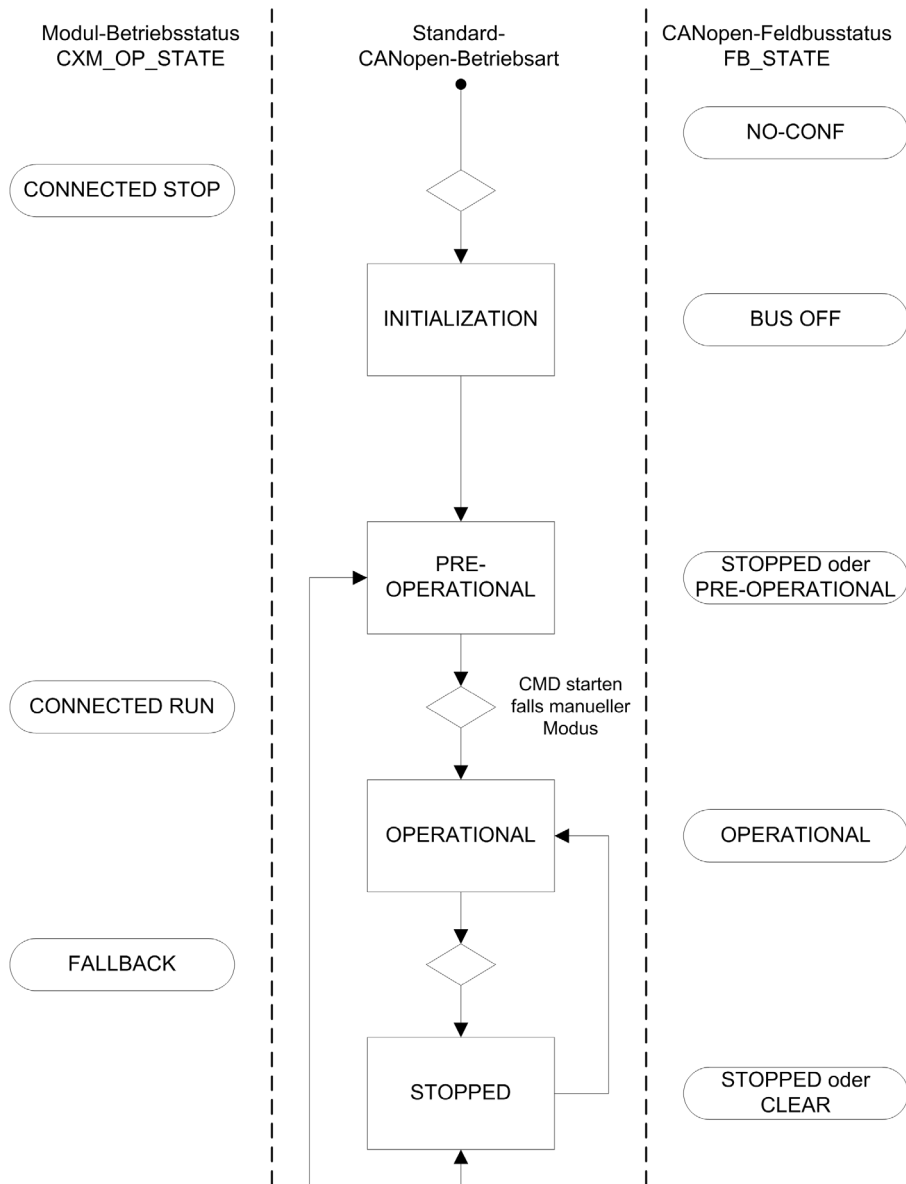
Modul-Betriebsstatus CXM_OP_STATE

Standard-CANopen-Betriebsart

CANopen-Feldbusstatus FB_STATE

NO-CONF

CONNECTED STOP

INITIALIZATION

BUS OFF

PRE-OPERATIONAL

STOPPED oder PRE-OPERATIONAL

CONNECTED RUN

CMD starten falls manueller Modus

OPERATIONAL

OPERATIONAL

FALLBACK

STOPPED

STOPPED oder CLEAR